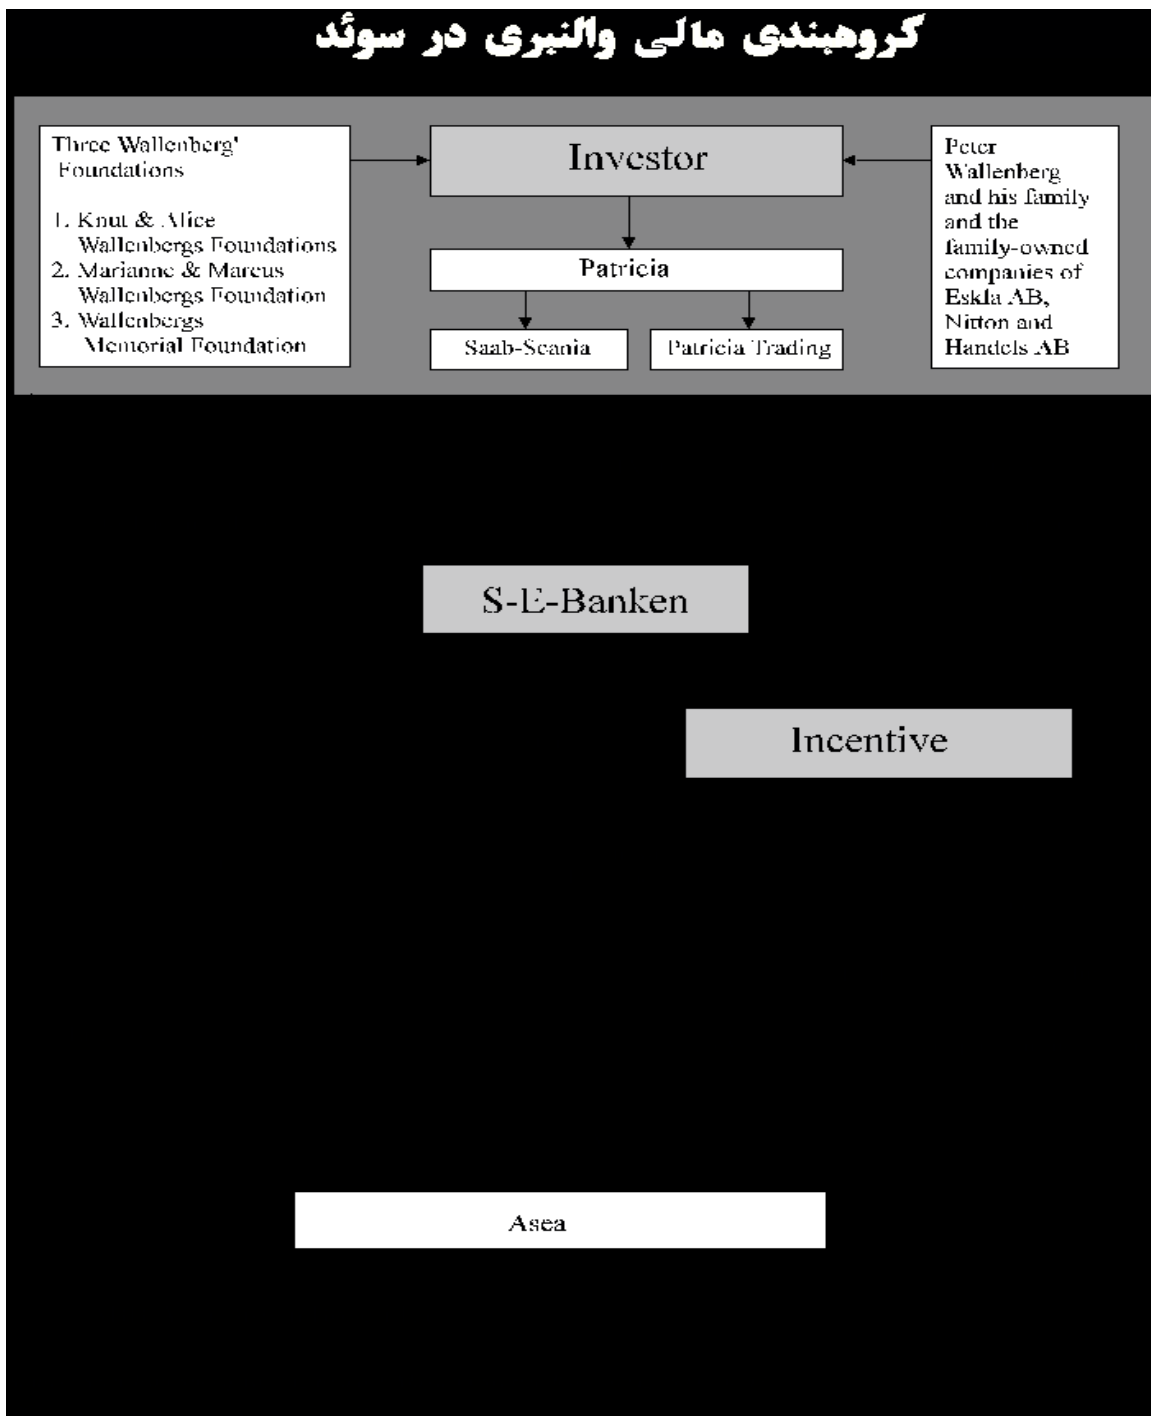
گروهبندی مالی والنبری در سوئد

Three Wallenberg' Foundations

1. Knut & Alice Wallenbergs Foundations
2. Marianne & Marcus Wallenbergs Foundation
3. Wallenbergs Memorial Foundation

Investor

Peter Wallenberg and his family and the family-owned companies of Eskla AB, Nitton and Handels AB

Patricia

Saab-Scania

Patricia Trading

S-E-Banken

Incentive

Asea